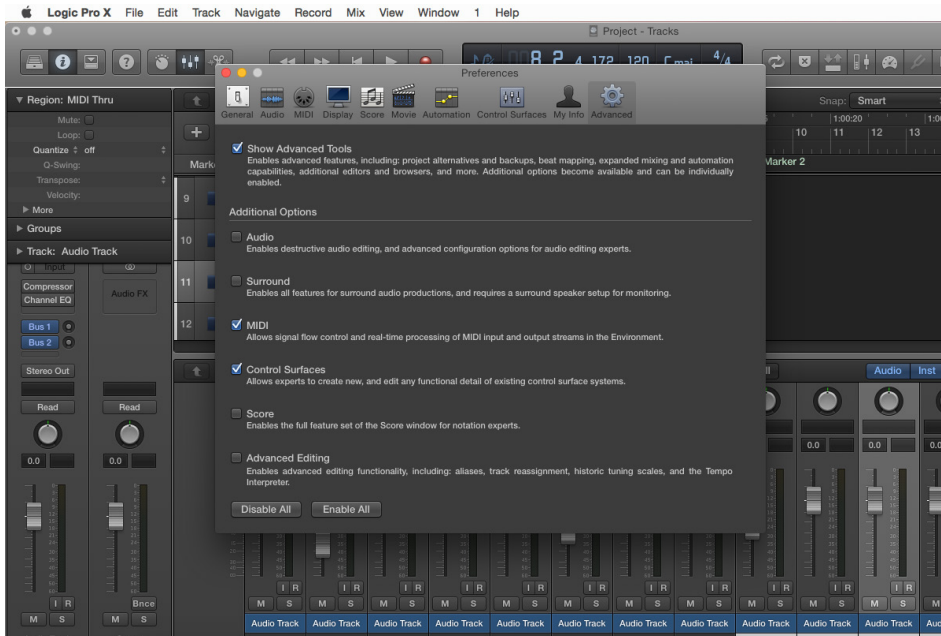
Logic Pro X File Edit Track Navigate Record Mix View Window 1 Help

Project - Tracks

8 2 4 172 120 Cmaj 4/4

Preferences

General Audio MIDI Display Score Movie Automation Control Surfaces My Info Advanced

▼ Region: MIDI Thru
Mute:
Loop:
Quantize off
Q-Swing:
Transpose:
Velocity:
▶ More
▶ Groups
▶ Track: Audio Track

Input
Compressor
Channel EQ
Audio FX
Bus 1
Bus 2
Stereo Out
Read
Read
0.0
0.0

Snap: Smart
1:00:20
10 11 12 13
Marker 2
Marker

9
10
11
12

Show Advanced Tools
Enables advanced features, including: project alternatives and backups, beat mapping, expanded mixing and automation capabilities, additional editors and browsers, and more. Additional options become available and can be individually enabled.

Additional Options

Audio
Enables destructive audio editing, and advanced configuration options for audio editing experts.

Surround
Enables all features for surround audio productions, and requires a surround speaker setup for monitoring.

MIDI
Allows signal flow control and real-time processing of MIDI input and output streams in the Environment.

Control Surfaces
Allows experts to create new, and edit any functional detail of existing control surface systems.

Score
Enables the full feature set of the Score window for notation experts.

Advanced Editing
Enables advanced editing functionality, including: aliases, track reassignment, historic tuning scales, and the Tempo Interpreter.

Disable All Enable All

Audio Inst
0.0 0.0 0.0

I R
Bnce
M S M S M S M S M S M S M S M S M S M S M S M S M S M
Audio Track Audio Track Audio Track Audio Track Audio Track Audio Track Audio Track Audio Track Audio Track Audio Track Audio Track Aud